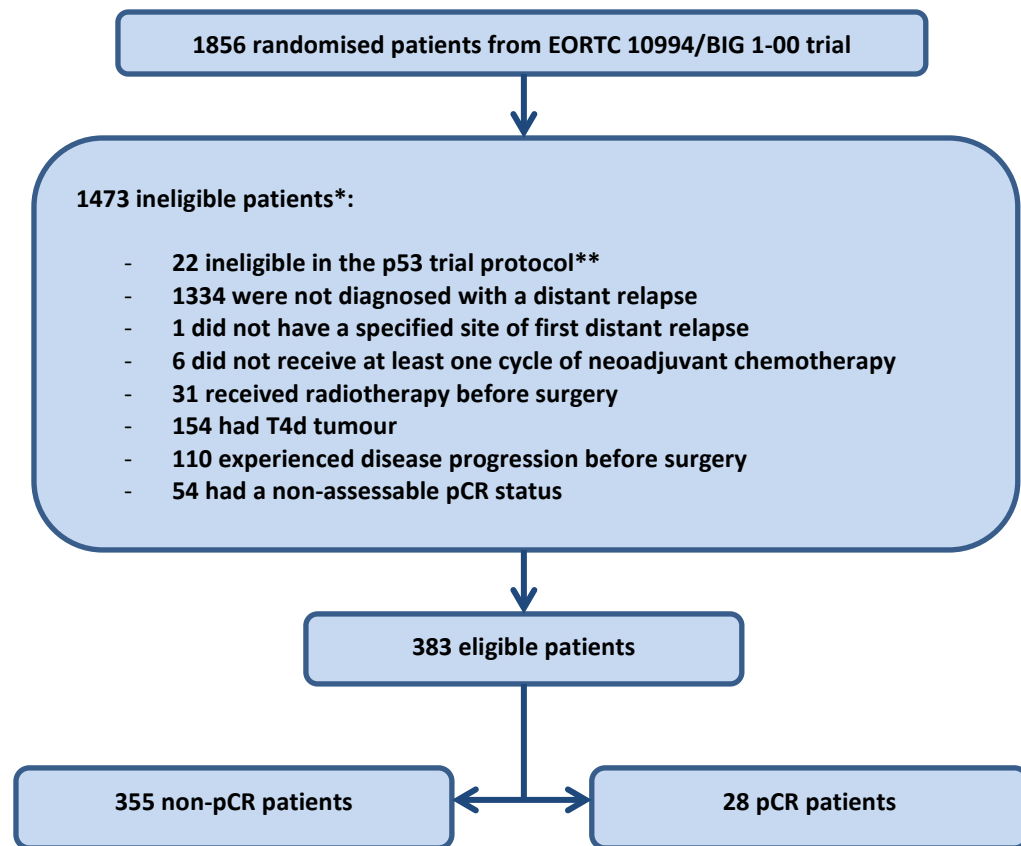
1856 randomised patients from EORTC 10994/BIG 1-00 trial

1473 ineligible patients*:

- 22 ineligible in the p53 trial protocol**
- 1334 were not diagnosed with a distant relapse
- 1 did not have a specified site of first distant relapse
- 6 did not receive at least one cycle of neoadjuvant chemotherapy
- 31 received radiotherapy before surgery
- 154 had T4d tumour
- 110 experienced disease progression before surgery
- 54 had a non-assessable pCR status

383 eligible patients

355 non-pCR patients

28 pCR patients